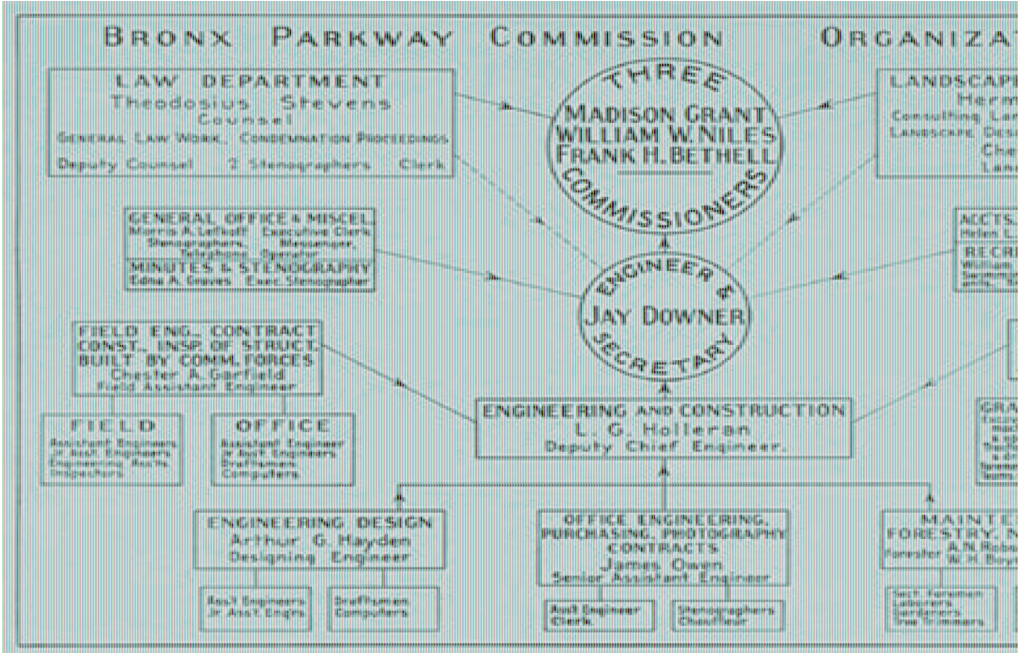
BRONX PARKWAY COMMISSION ORGANIZAT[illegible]

LAW DEPARTMENT
Theodosius Stevens
Counsel
GENERAL LAW WORK, CONDEMNATION PROCEEDINGS
Deputy Counsel 2 Stenographers Clerk

THREE
MADISON GRANT
WILLIAM W. NILES
FRANK H. BETHELL
COMMISSIONERS

LANDSCAPE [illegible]
Herm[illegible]
Consulting Lan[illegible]
LANDSCAPE DESI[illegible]
Che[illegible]
Lan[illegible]

GENERAL OFFICE & MISCEL.
Morris A. Lefkoff Executive Clerk
Stenographers, Messenger, Telephone Operator
MINUTES & STENOGRAPHY
Edna A. Graves Exec. Stenographer

ENGINEER & SECRETARY
JAY DOWNER

ACCTS. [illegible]
Helen L. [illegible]
RECR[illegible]
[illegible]

FIELD ENG., CONTRACT CONST., INSP. OF STRUCT., BUILT BY COMM. FORCES
Chester A. Garfield
Field Assistant Engineer

FIELD
Assistant Engineers
Jr. Asst. Engineers
Engineering Asst's.
Inspectors

OFFICE
Assistant Engineer
Jr. Asst. Engineers
Draftsmen
Computers

ENGINEERING AND CONSTRUCTION
L. G. Holleran
Deputy Chief Engineer.

GRA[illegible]
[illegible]

ENGINEERING DESIGN
Arthur G. Hayden
Designing Engineer

Asst. Engineers
Jr. Asst. Engrs.

Draftsmen
Computers

OFFICE ENGINEERING, PURCHASING, PHOTOGRAPHY CONTRACTS
James Owen
Senior Assistant Engineer

Asst. Engineer
Clerk

Stenographers
Chauffeur

MAINTE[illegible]
FORESTRY, N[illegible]
Forester A. N. Robi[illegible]
W. H. Boy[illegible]

Sect. Foremen
Laborers
Gardeners
Tree Trimmers